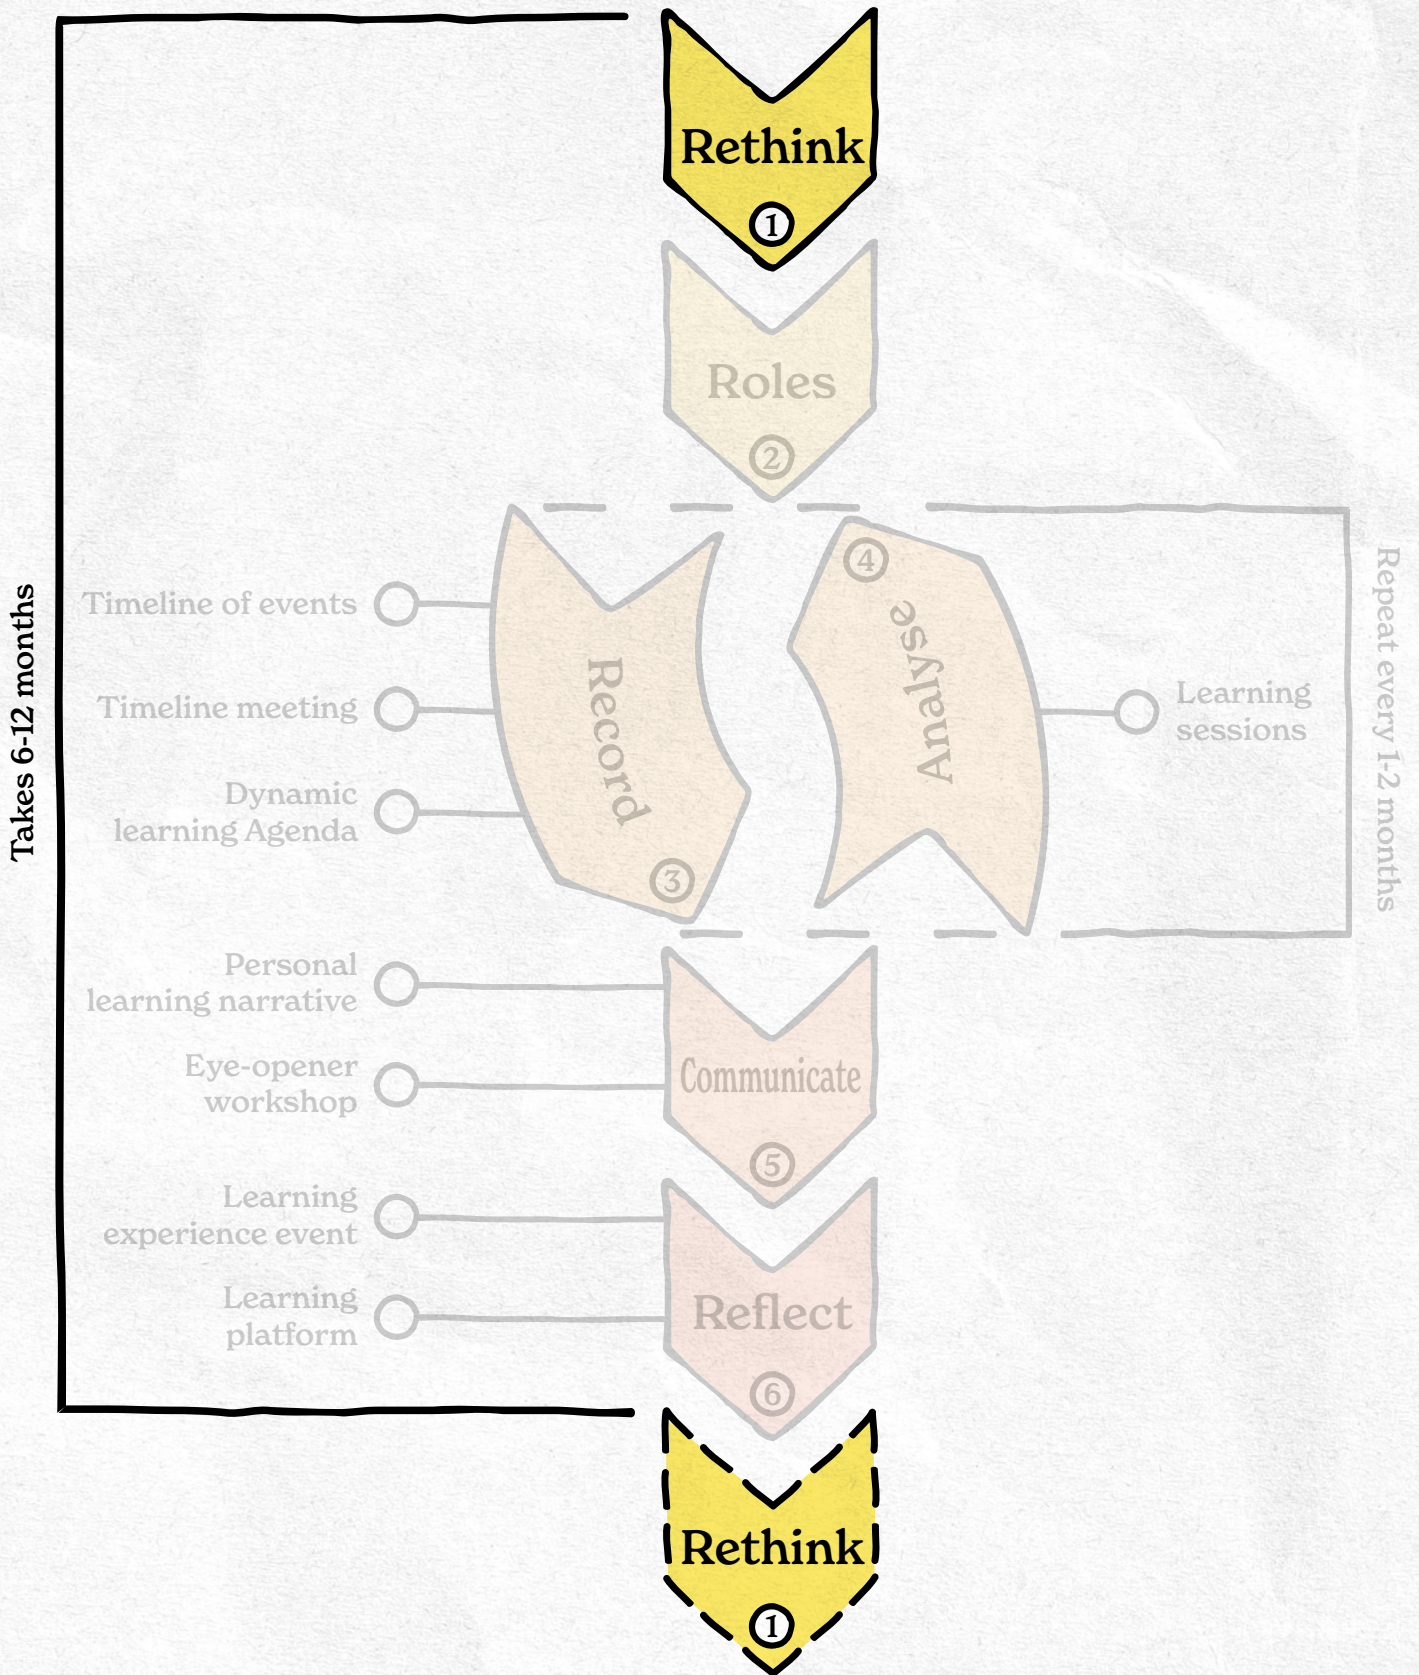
Takes 6-12 months

Rethink
1

Roles
2

Timeline of events

Timeline meeting

Dynamic learning Agenda

Record
3

4
Analyse

Learning sessions

Repeat every 1-2 months

Personal learning narrative

Eye-opener workshop

Communicate
5

Learning experience event

Learning platform

Reflect
6

Rethink
1